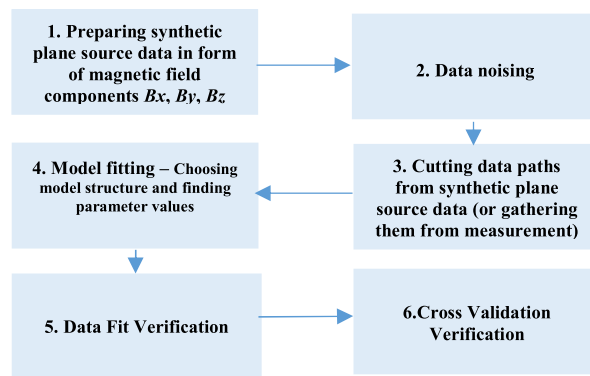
1. Preparing synthetic plane source data in form of magnetic field components *Bx*, *By*, *Bz*

2. Data noising

3. Cutting data paths from synthetic plane source data (or gathering them from measurement)

4. Model fitting – Choosing model structure and finding parameter values

5. Data Fit Verification

6.Cross Validation Verification